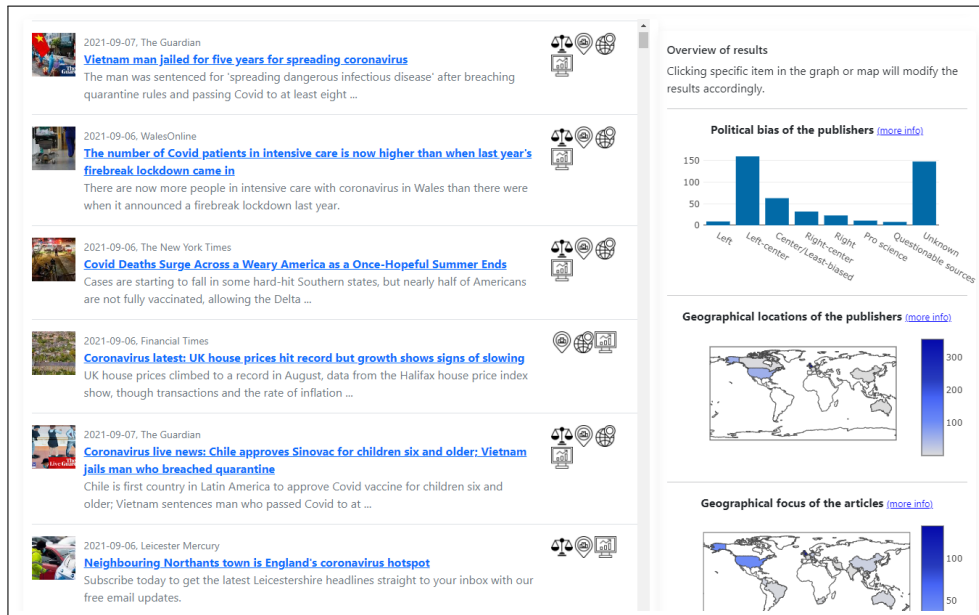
2021-09-07, The Guardian
Vietnam man jailed for five years for spreading coronavirus
The man was sentenced for 'spreading dangerous infectious disease' after breaching quarantine rules and passing Covid to at least eight ...

2021-09-06, WalesOnline
The number of Covid patients in intensive care is now higher than when last year's firebreak lockdown came in
There are now more people in intensive care with coronavirus in Wales than there were when it announced a firebreak lockdown last year.

2021-09-06, The New York Times
Covid Deaths Surge Across a Weary America as a Once-Hopeful Summer Ends
Cases are starting to fall in some hard-hit Southern states, but nearly half of Americans are not fully vaccinated, allowing the Delta ...

2021-09-06, Financial Times
Coronavirus latest: UK house prices hit record but growth shows signs of slowing
UK house prices climbed to a record in August, data from the Halifax house price index show, though transactions and the rate of inflation ...

2021-09-07, The Guardian
Coronavirus live news: Chile approves Sinovac for children six and older; Vietnam jails man who breached quarantine
Chile is first country in Latin America to approve Covid vaccine for children six and older; Vietnam sentences man who passed Covid to at ...

2021-09-06, Leicester Mercury
Neighbouring Northants town is England's coronavirus hotspot
Subscribe today to get the latest Leicestershire headlines straight to your inbox with our free email updates.

Overview of results
Clicking specific item in the graph or map will modify the results accordingly.

Political bias of the publishers (more info)
150
100
50
0
Left
Left-center
Center/Least-biased
Right-center
Right
Pro science
Questionable sources
Unknown

Geographical locations of the publishers (more info)
300
200
100

Geographical focus of the articles (more info)
100
50